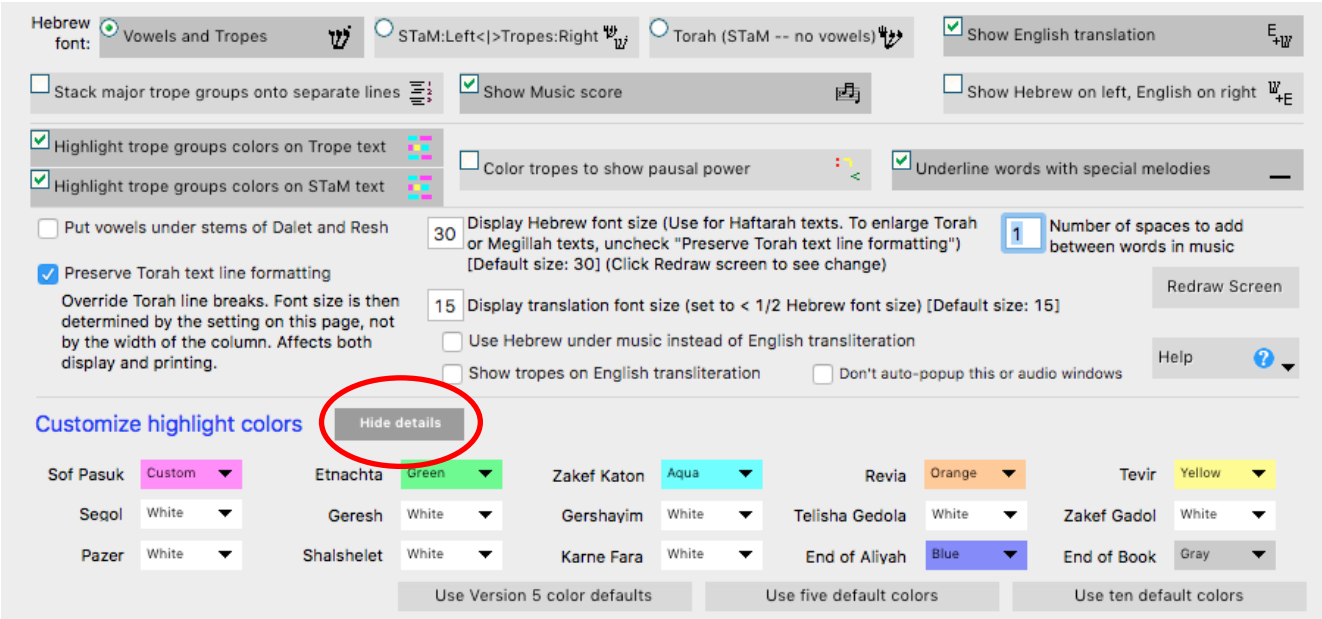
Hebrew font: Vowels and Tropes
STaM:Left<|>Tropes:Right
Torah (STaM -- no vowels)
Show English translation

Stack major trope groups onto separate lines
Show Music score
Show Hebrew on left, English on right

Highlight trope groups colors on Trope text
Highlight trope groups colors on STaM text
Color tropes to show pausal power
Underline words with special melodies

Put vowels under stems of Dalet and Resh
30 Display Hebrew font size (Use for Haftarah texts. To enlarge Torah or Megillah texts, uncheck "Preserve Torah text line formatting") [Default size: 30] (Click Redraw screen to see change)
1 Number of spaces to add between words in music

Preserve Torah text line formatting
Override Torah line breaks. Font size is then determined by the setting on this page, not by the width of the column. Affects both display and printing.

15 Display translation font size (set to < 1/2 Hebrew font size) [Default size: 15]
Redraw Screen
Use Hebrew under music instead of English transliteration
Show tropes on English transliteration
Don't auto-popup this or audio windows
Help

Customize highlight colors
Hide details

| Sof Pasuk | Custom | Etnachta | Green | Zakef Katon | Aqua | Revia | Orange | Tevir | Yellow |
|---|---|---|---|---|---|---|---|---|---|
| Segol | White | Geresh | White | Gershayim | White | Telisha Gedola | White | Zakef Gadol | White |
| Pazer | White | Shalshelet | White | Karne Fara | White | End of Aliyah | Blue | End of Book | Gray |

Use Version 5 color defaults
Use five default colors
Use ten default colors